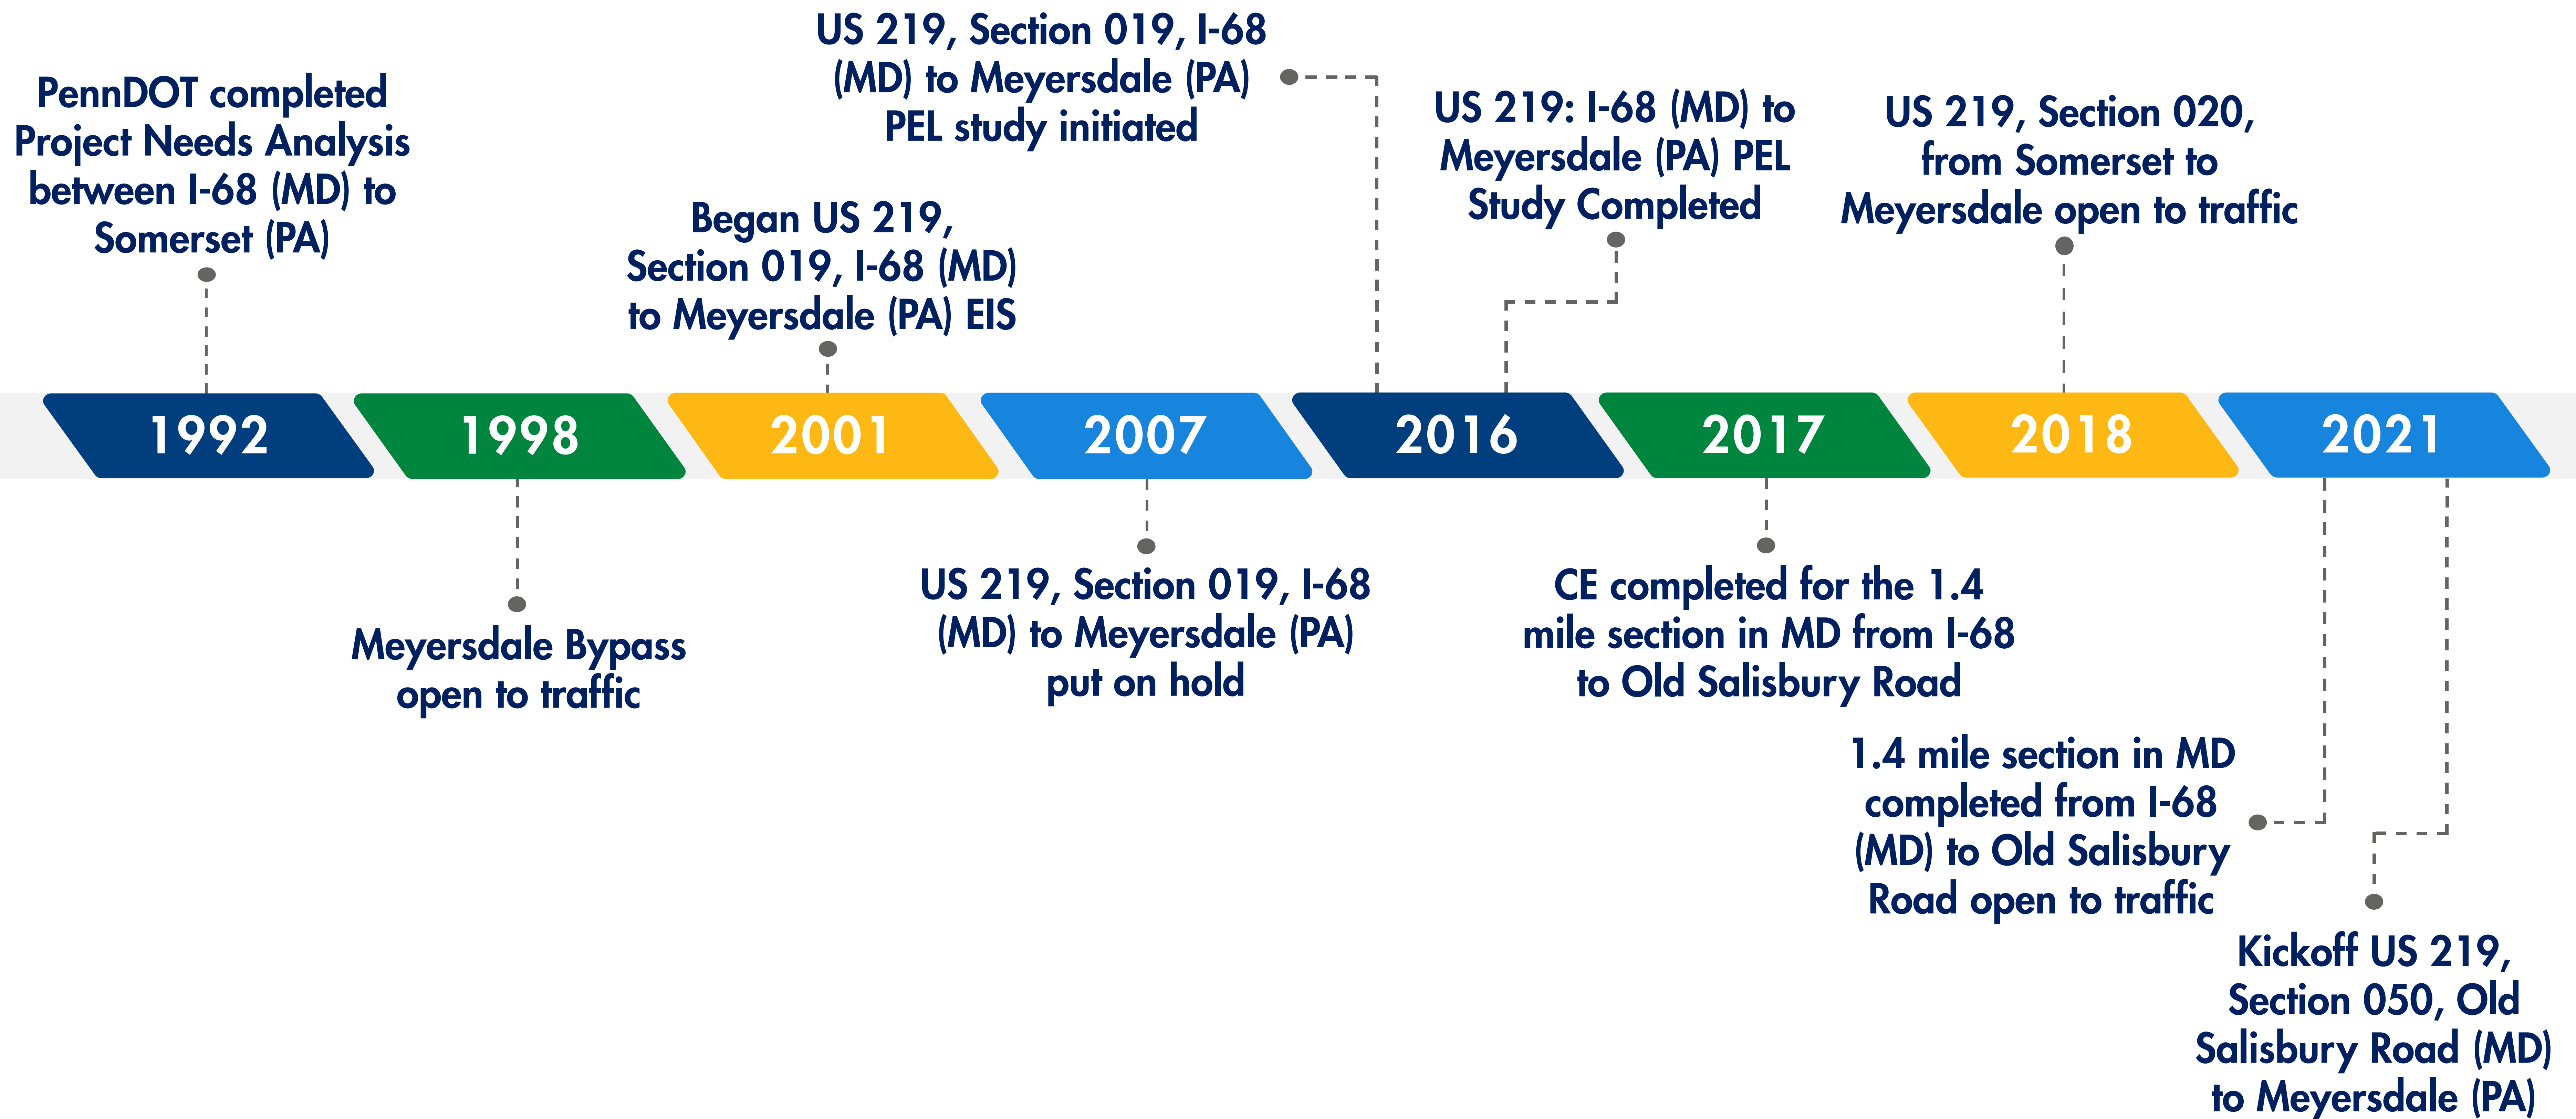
1992
PennDOT completed Project Needs Analysis between I-68 (MD) to Somerset (PA)

1998
Meyersdale Bypass open to traffic

2001
Began US 219, Section 019, I-68 (MD) to Meyersdale (PA) EIS

2007
US 219, Section 019, I-68 (MD) to Meyersdale (PA) put on hold

2016
US 219, Section 019, I-68 (MD) to Meyersdale (PA) PEL study initiated

2017
US 219: I-68 (MD) to Meyersdale (PA) PEL Study Completed

CE completed for the 1.4 mile section in MD from I-68 to Old Salisbury Road

2018
US 219, Section 020, from Somerset to Meyersdale open to traffic

2021
1.4 mile section in MD completed from I-68 (MD) to Old Salisbury Road open to traffic

Kickoff US 219, Section 050, Old Salisbury Road (MD) to Meyersdale (PA)